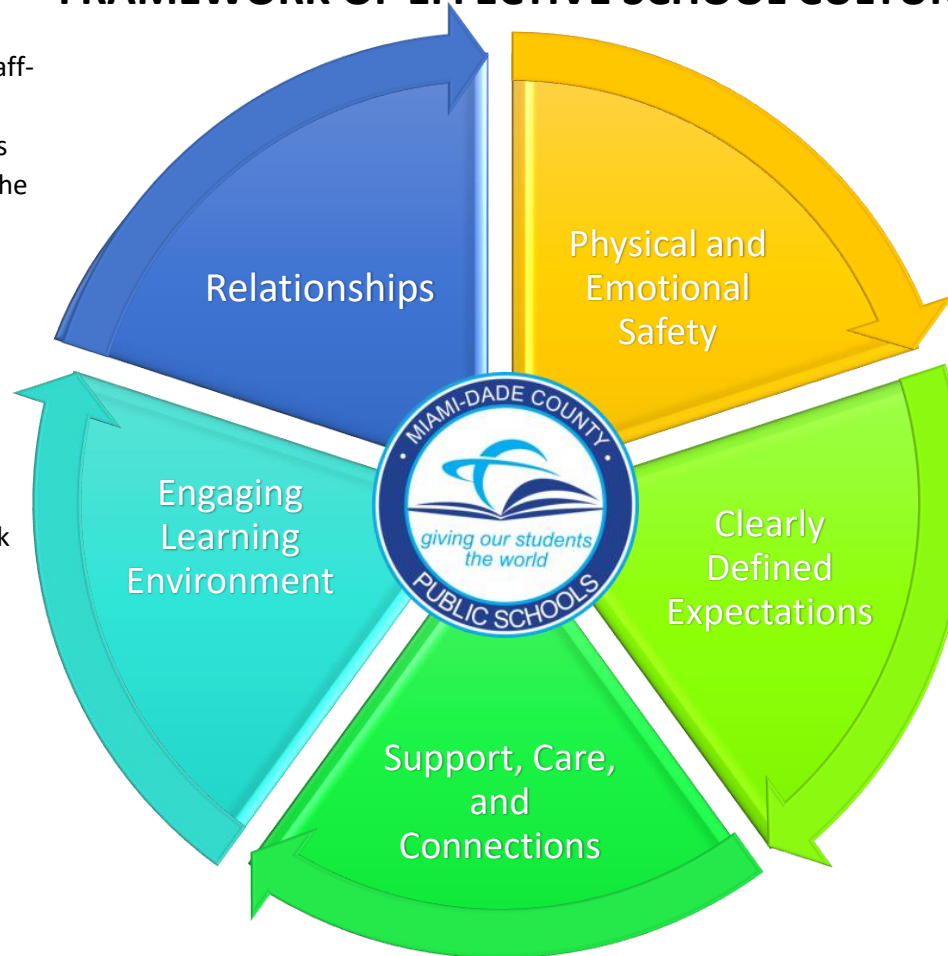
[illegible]

aff-

s

he

k

Relationships

Physical and Emotional Safety

MIAMI-DADE COUNTY

giving our students the world

PUBLIC SCHOOLS

Engaging Learning Environment

Clearly Defined Expectations

Support, Care, and Connections